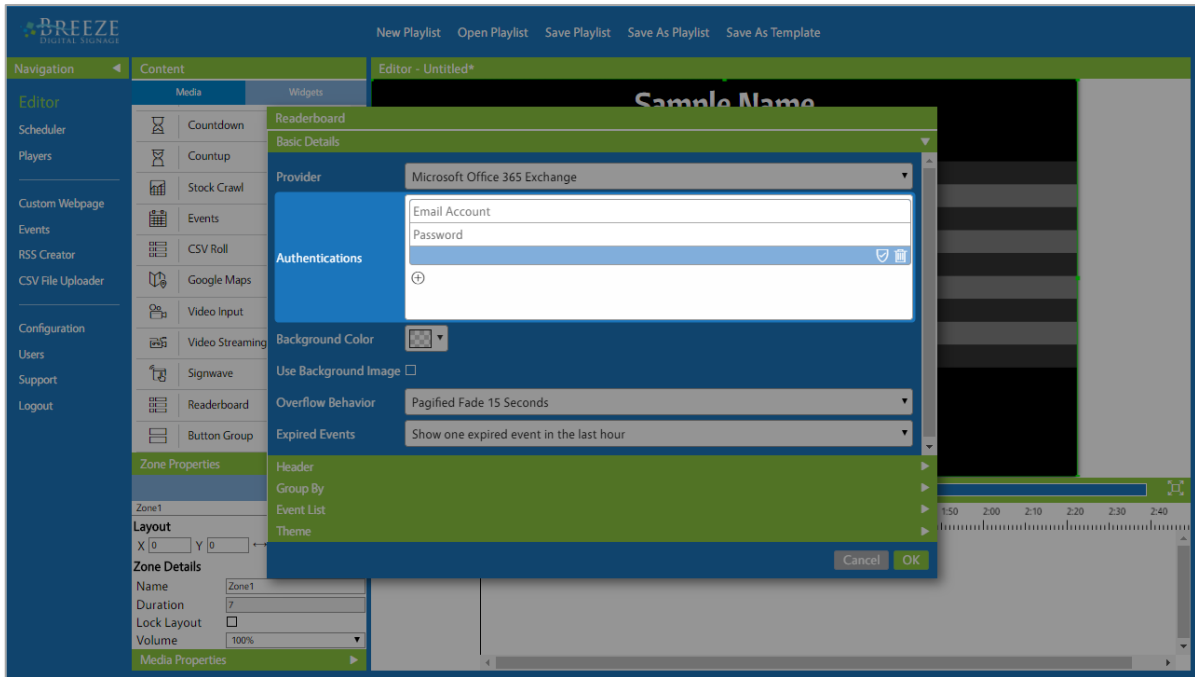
BREEZE DIGITAL SIGNAGE

New Playlist Open Playlist Save Playlist Save As Playlist Save As Template

Navigation

Editor
Scheduler
Players

Custom Webpage
Events
RSS Creator
CSV File Uploader

Configuration
Users
Support
Logout

Content

Media Widgets

Countdown
Countup
Stock Crawl
Events
CSV Roll
Google Maps
Video Input
Video Streaming
Signwave
Readerboard
Button Group

Zone Properties

Zone1
Layout
X 0 Y 0

Zone Details
Name Zone1
Duration 7
Lock Layout
Volume 100%

Media Properties

Editor - Untitled*

Sample Name

Readerboard

Basic Details

Provider Microsoft Office 365 Exchange

Authentications
Email Account
Password

Background Color

Use Background Image

Overflow Behavior Pagified Fade 15 Seconds

Expired Events Show one expired event in the last hour

Header
Group By
Event List
Theme

Cancel OK

1:50 2:00 2:10 2:20 2:30 2:40